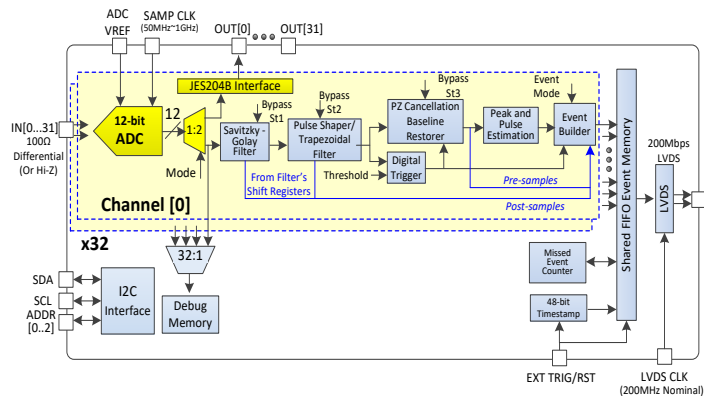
ADC VREF
SAMP CLK (50MHz~1GHz)
OUT[0]
OUT[31]
JES204B Interface
IN[0...31] 100Ω Differential (Or Hi-Z)
12-bit ADC
12
1:2
Mode
Bypass St1
Savitzky - Golay Filter
Bypass St2
Pulse Shaper/ Trapezoidal Filter
Threshold
Bypass St3
PZ Cancellation Baseline Restorer
Digital Trigger
Peak and Pulse Estimation
Event Mode
Event Builder
From Filter's Shift Registers
Pre-samples
Post-samples
Channel [0]
x32
Shared FIFO Event Memory
200Mbps LVDS
LVDS
32:1
Debug Memory
SDA
SCL
ADDR [0..2]
I2C Interface
Missed Event Counter
48-bit Timestamp
EXT TRIG/RST
LVDS CLK (200MHz Nominal)